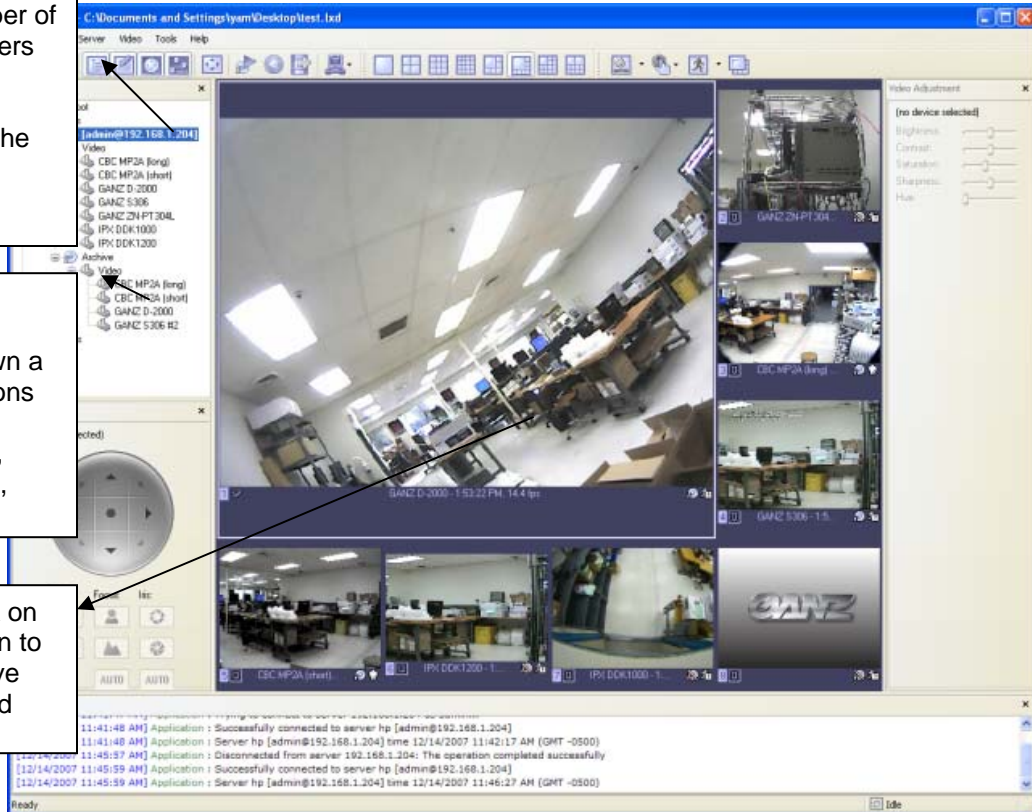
ber of
ers

the

wn a
ons

,
,

on
n to
ve
d

C:\Documents and Settings\yam\Desktop\test.lxd

Server Video Tools Help

oot
[admin@192.168.1.204]
Video
CBC MP2A (long)
CBC MP2A (short)
GANZ D-2000
GANZ S306
GANZ ZN-PT304L
IPX DDK1000
IPX DDK1200
Archive
Video
CBC MP2A (long)
CBC MP2A (short)
GANZ D-2000
GANZ S306 #2

ected)

Focus Iris
AUTO AUTO

GANZ D-2000 - 1:53:22 PM, 14.4 fps

GANZ ZN-PT304...

CBC MP2A (long)

GANZ S306 - 1:5...

CBC MP2A (short)

IPX DDK1200 - 1...

IPX DDK1000 - 1...

GANZ

Video Adjustment
(no device selected)
Brightness
Contrast
Saturation
Sharpness
Hue

11:41:48 AM] Application : Successfully connected to server hp [admin@192.168.1.204]
11:41:48 AM] Application : Server hp [admin@192.168.1.204] time 12/14/2007 11:42:17 AM (GMT -0500)
[12/14/2007 11:45:57 AM] Application : Disconnected from server 192.168.1.204: The operation completed successfully
[12/14/2007 11:45:59 AM] Application : Successfully connected to server hp [admin@192.168.1.204]
[12/14/2007 11:45:59 AM] Application : Server hp [admin@192.168.1.204] time 12/14/2007 11:46:27 AM (GMT -0500)

Ready
Idle